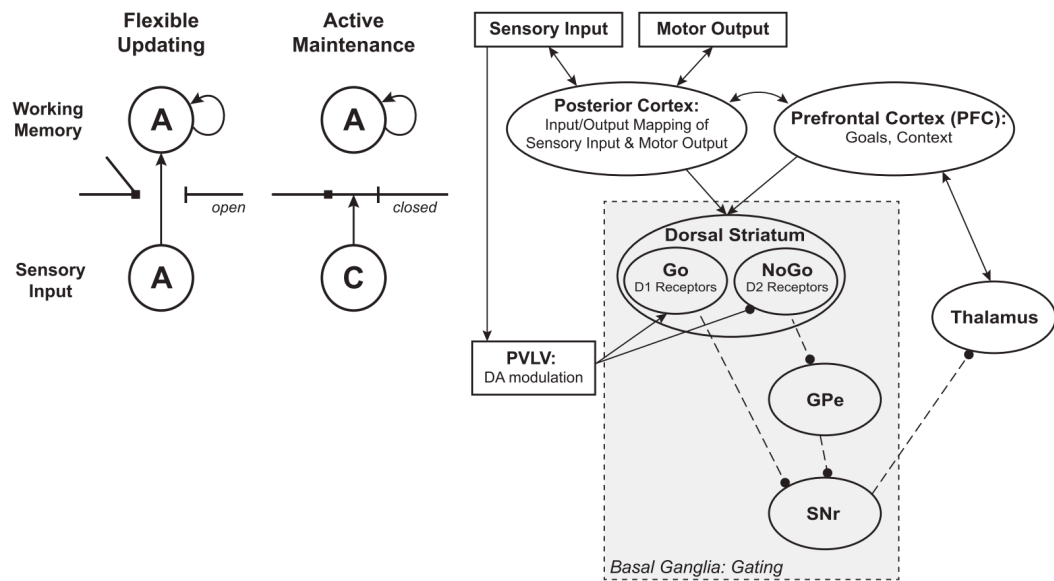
Flexible Updating

Active Maintenance

Working Memory

A

A

open

closed

Sensory Input

A

C

Sensory Input

Motor Output

Posterior Cortex: Input/Output Mapping of Sensory Input & Motor Output

Prefrontal Cortex (PFC): Goals, Context

Dorsal Striatum

Go D1 Receptors

NoGo D2 Receptors

PVLV: DA modulation

Thalamus

GPe

SNr

Basal Ganglia: Gating